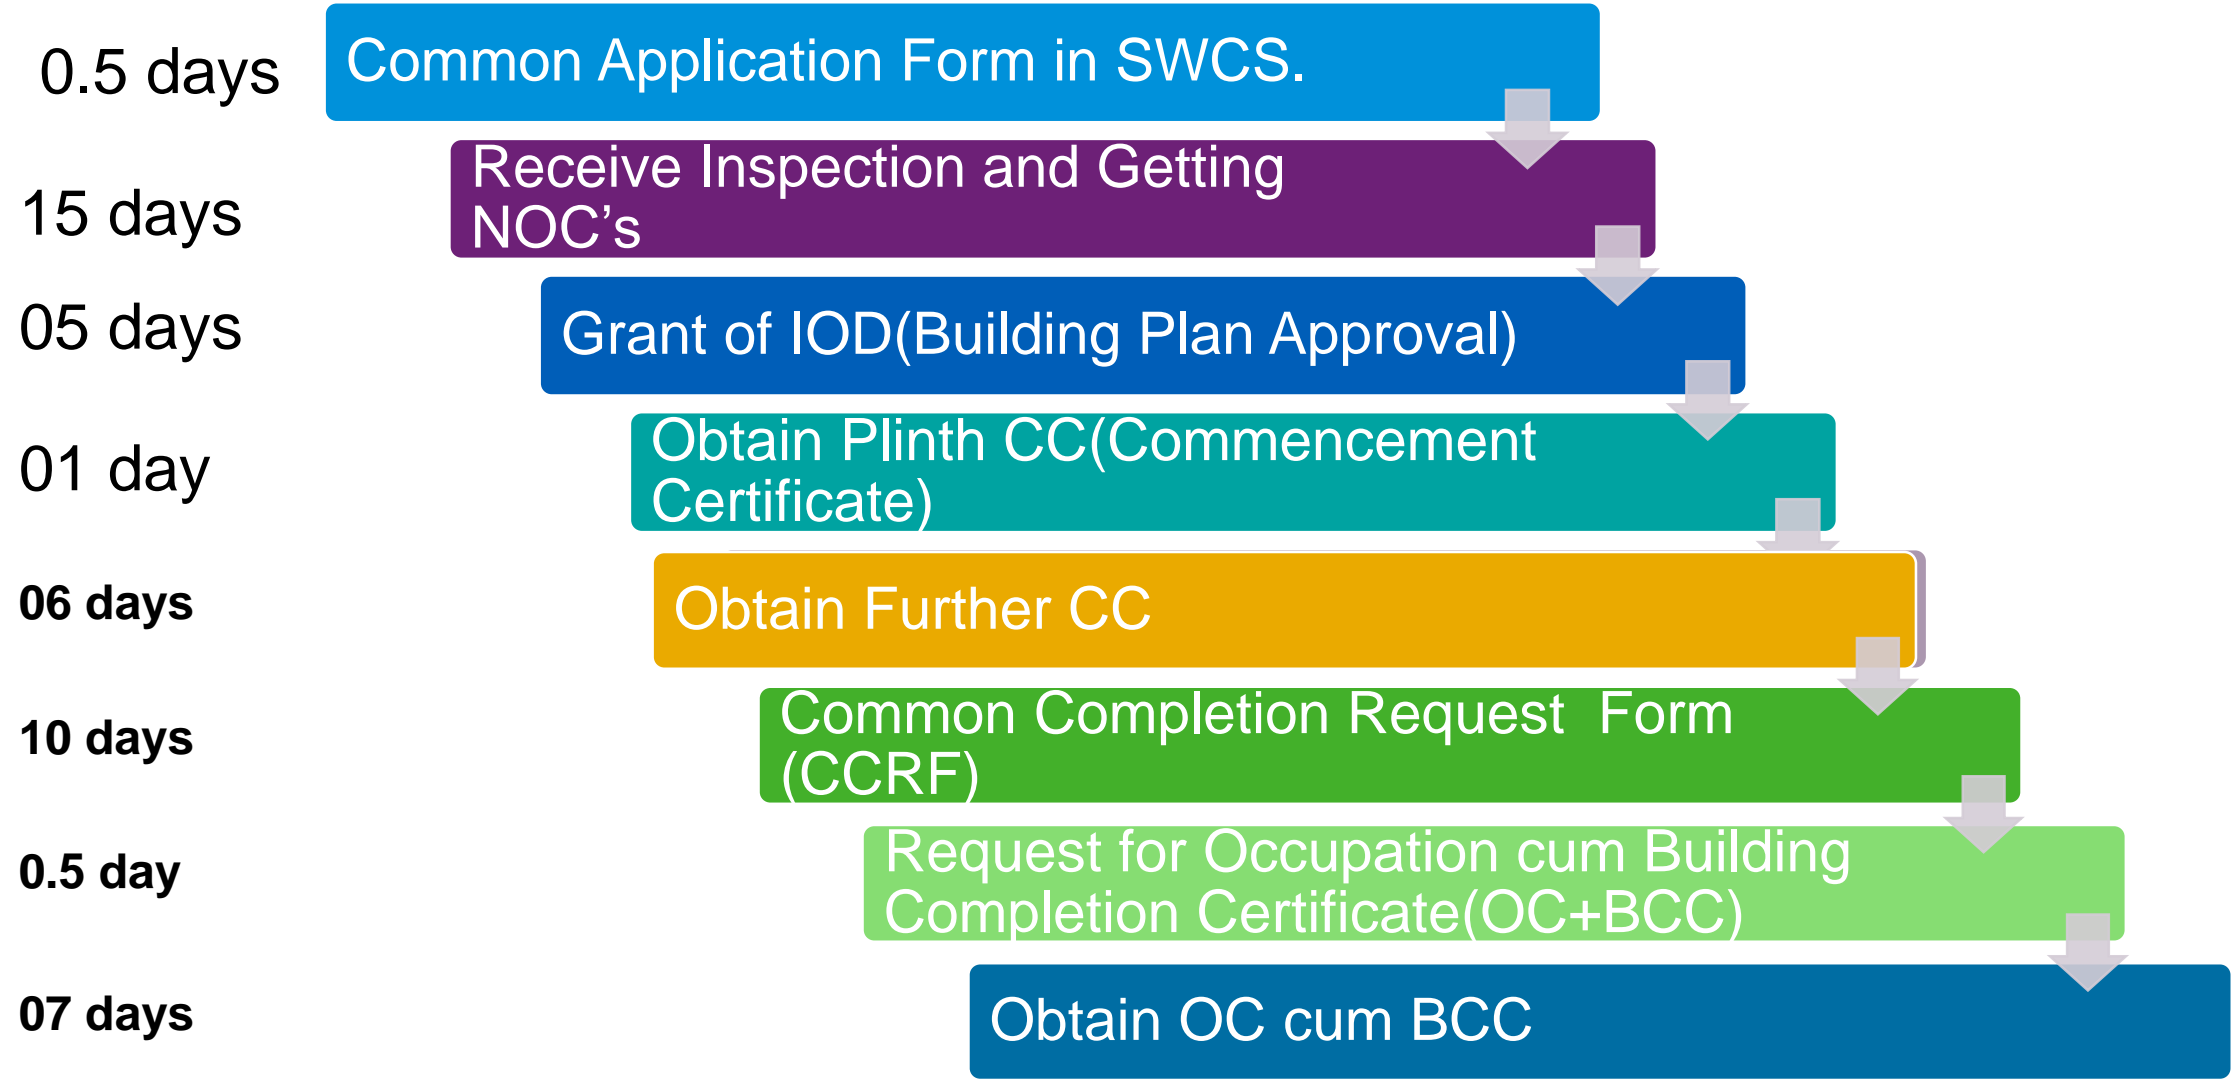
0.5 days

Common Application Form in SWCS.

15 days

Receive Inspection and Getting NOC’s

05 days

Grant of IOD(Building Plan Approval)

01 day

Obtain Plinth CC(Commencement Certificate)

06 days

Obtain Further CC

10 days

Common Completion Request Form (CCRF)

0.5 day

Request for Occupation cum Building Completion Certificate(OC+BCC)

07 days

Obtain OC cum BCC